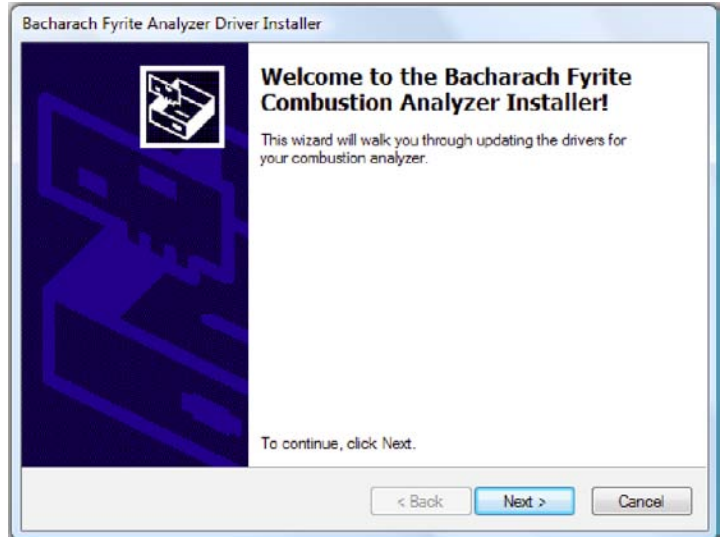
Bacharach Fyrite Analyzer Driver Installer

Welcome to the Bacharach Fyrite Combustion Analyzer Installer!

This wizard will walk you through updating the drivers for your combustion analyzer.

To continue, click Next.

< Back

Next >

Cancel